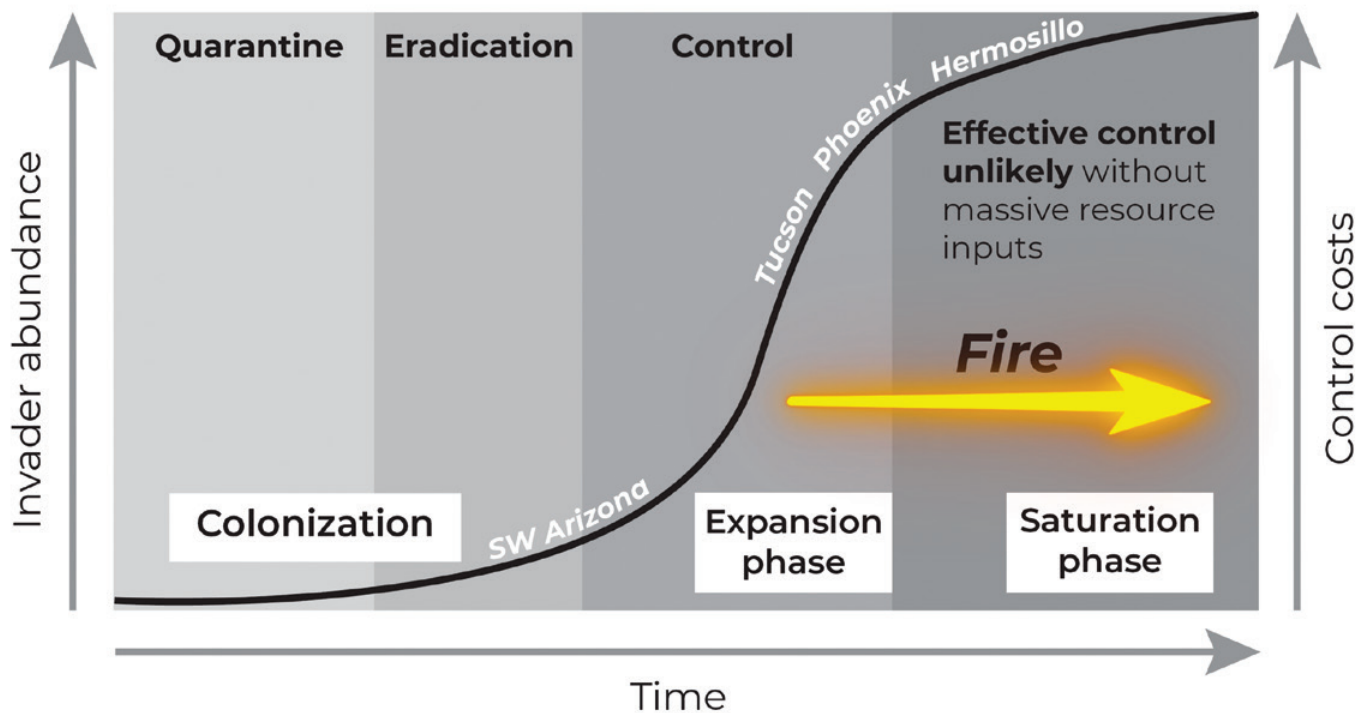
Quarantine

Eradication

Control

Hermosillo

Phoenix

Tucson

SW Arizona

Effective control unlikely without massive resource inputs

Fire

Invader abundance

Control costs

Colonization

Expansion phase

Saturation phase

Time